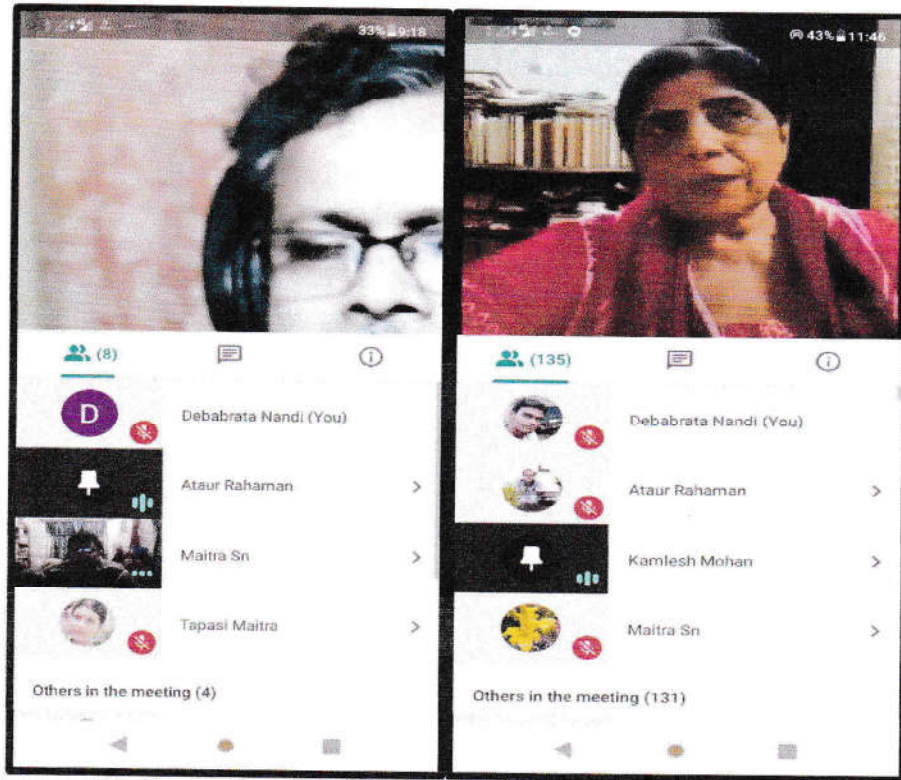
33% 9:18

(8)

D

Debabrata Nandi (You)

Ataur Rahaman

Maitra Sn

Tapasi Maitra

Others in the meeting (4)

43% 11:46

(135)

Debabrata Nandi (You)

Ataur Rahaman

Kamlesh Mohan

Maitra Sn

Others in the meeting (131)